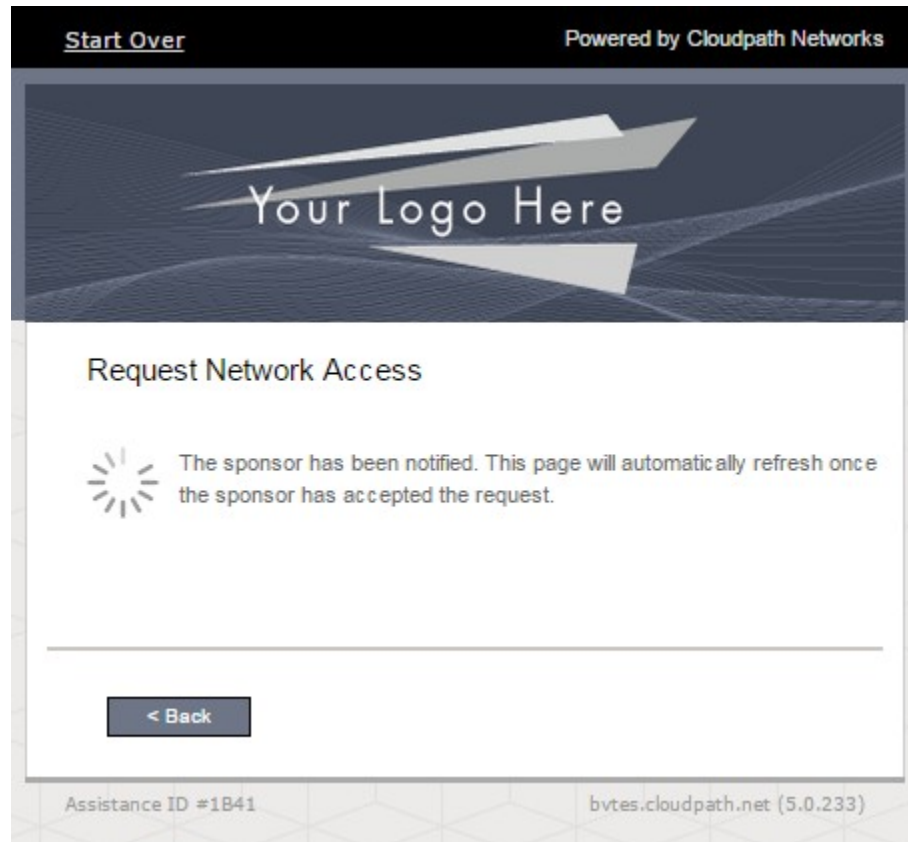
Start Over

Powered by Cloudpath Networks

Your Logo Here

Request Network Access

The sponsor has been notified. This page will automatically refresh once the sponsor has accepted the request.

< Back

Assistance ID #1B41

bvtes.cloudpath.net (5.0.233)